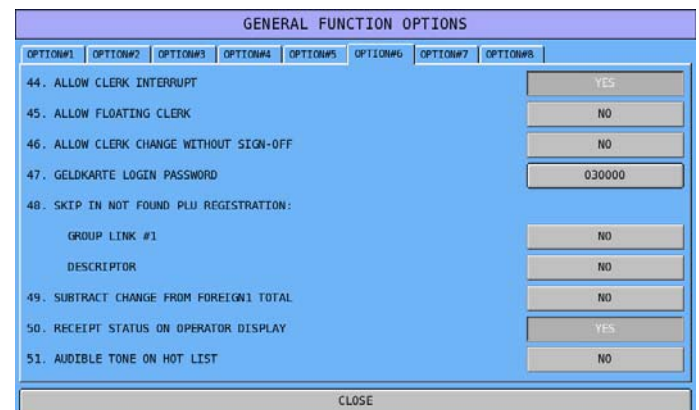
GENERAL FUNCTION OPTIONS

OPTION#1 OPTION#2 OPTION#3 OPTION#4 OPTION#5 OPTION#6 OPTION#7 OPTION#8

44. ALLOW CLERK INTERRUPT YES

45. ALLOW FLOATING CLERK NO

46. ALLOW CLERK CHANGE WITHOUT SIGN-OFF NO

47. GELDKARTE LOGIN PASSWORD 030000

48. SKIP IN NOT FOUND PLU REGISTRATION:

GROUP LINK #1 NO

DESCRIPTOR NO

49. SUBTRACT CHANGE FROM FOREIGN1 TOTAL NO

50. RECEIPT STATUS ON OPERATOR DISPLAY YES

51. AUDIBLE TONE ON HOT LIST NO

CLOSE